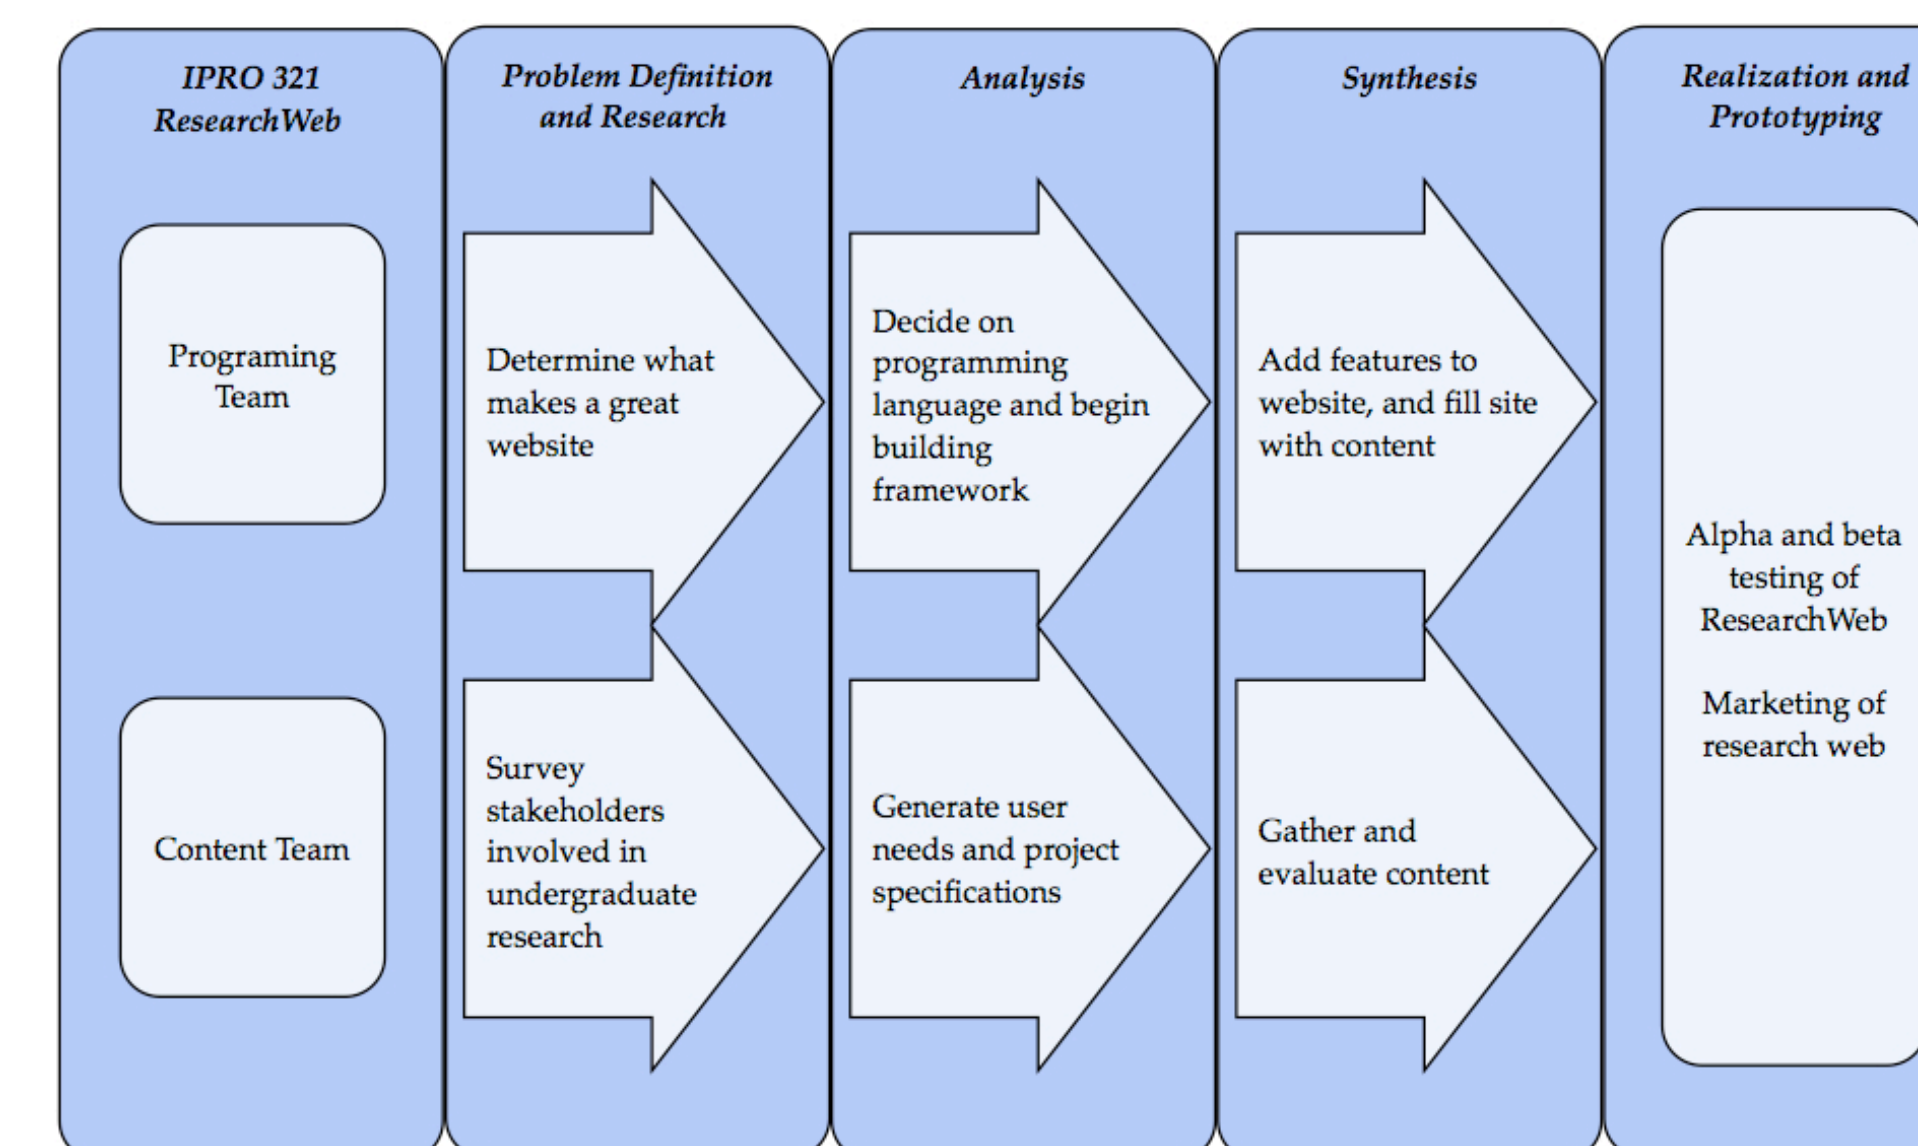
IPRO 321 ResearchWeb

Programing Team

Content Team

Problem Definition and Research

Determine what makes a great website

Survey stakeholders involved in undergraduate research

Analysis

Decide on programming language and begin building framework

Generate user needs and project specifications

Synthesis

Add features to website, and fill site with content

Gather and evaluate content

Realization and Prototyping

Alpha and beta testing of ResearchWeb

Marketing of research web